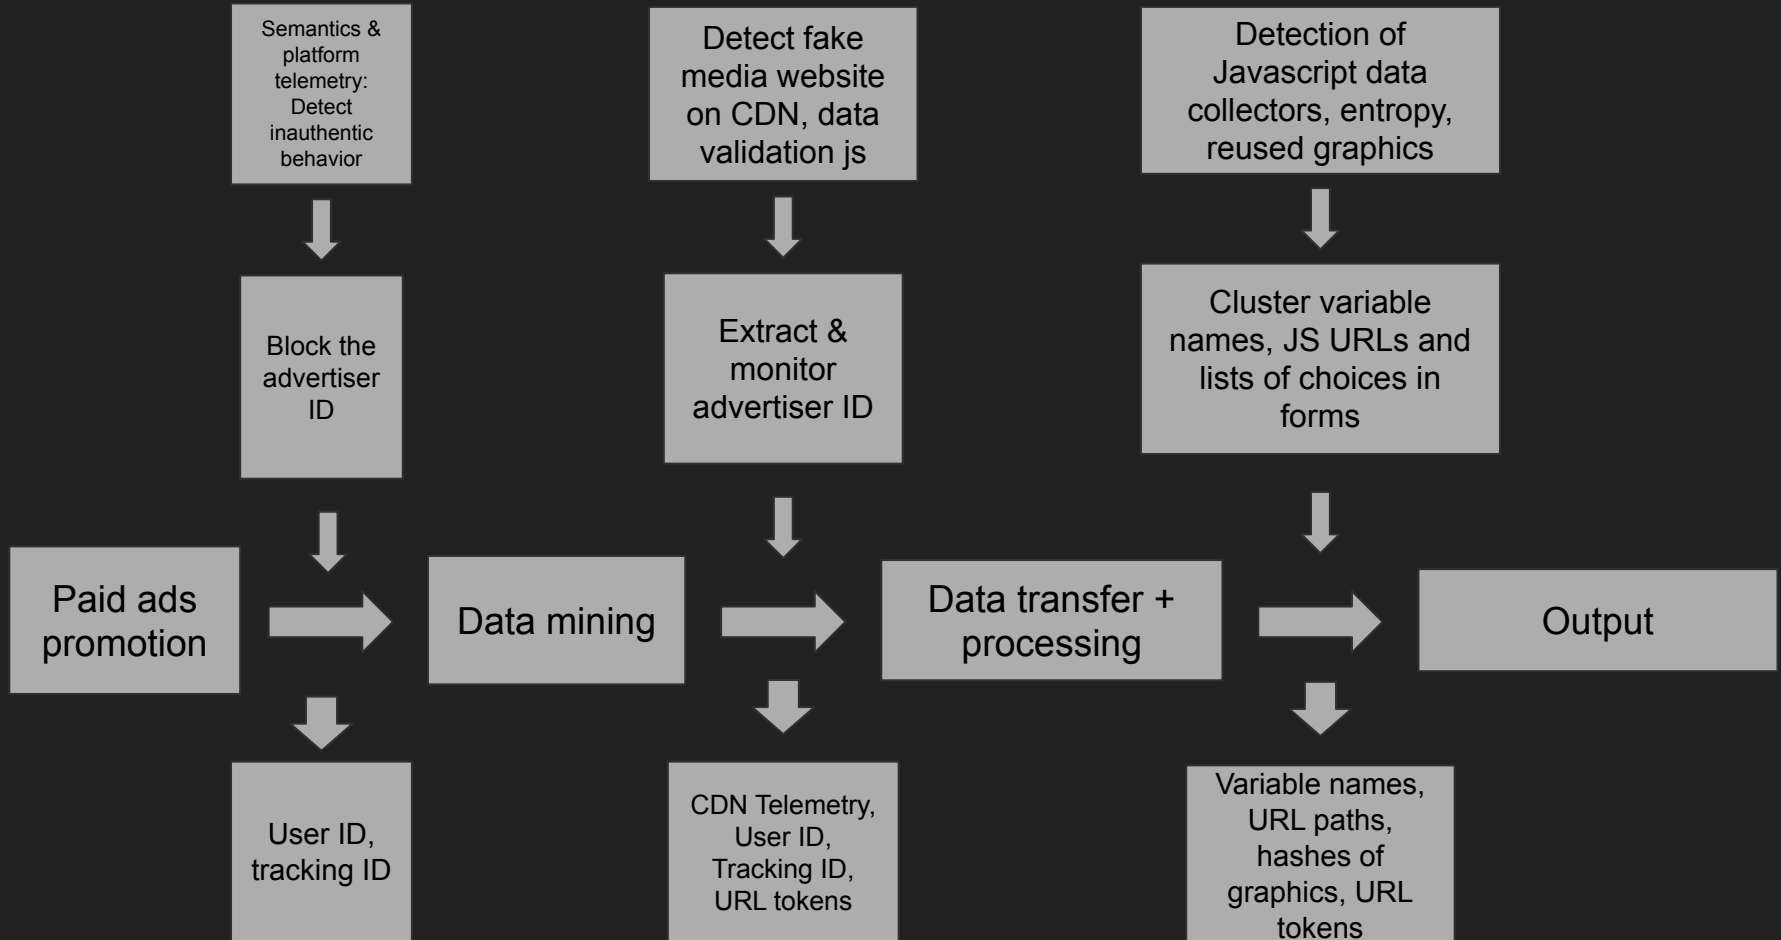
Semantics & platform telemetry: Detect inauthentic behavior

Block the advertiser ID

Detect fake media website on CDN, data validation js

Extract & monitor advertiser ID

Detection of Javascript data collectors, entropy, reused graphics

Cluster variable names, JS URLs and lists of choices in forms

Paid ads promotion

Data mining

Data transfer + processing

Output

User ID, tracking ID

CDN Telemetry, User ID, Tracking ID, URL tokens

Variable names, URL paths, hashes of graphics, URL tokens